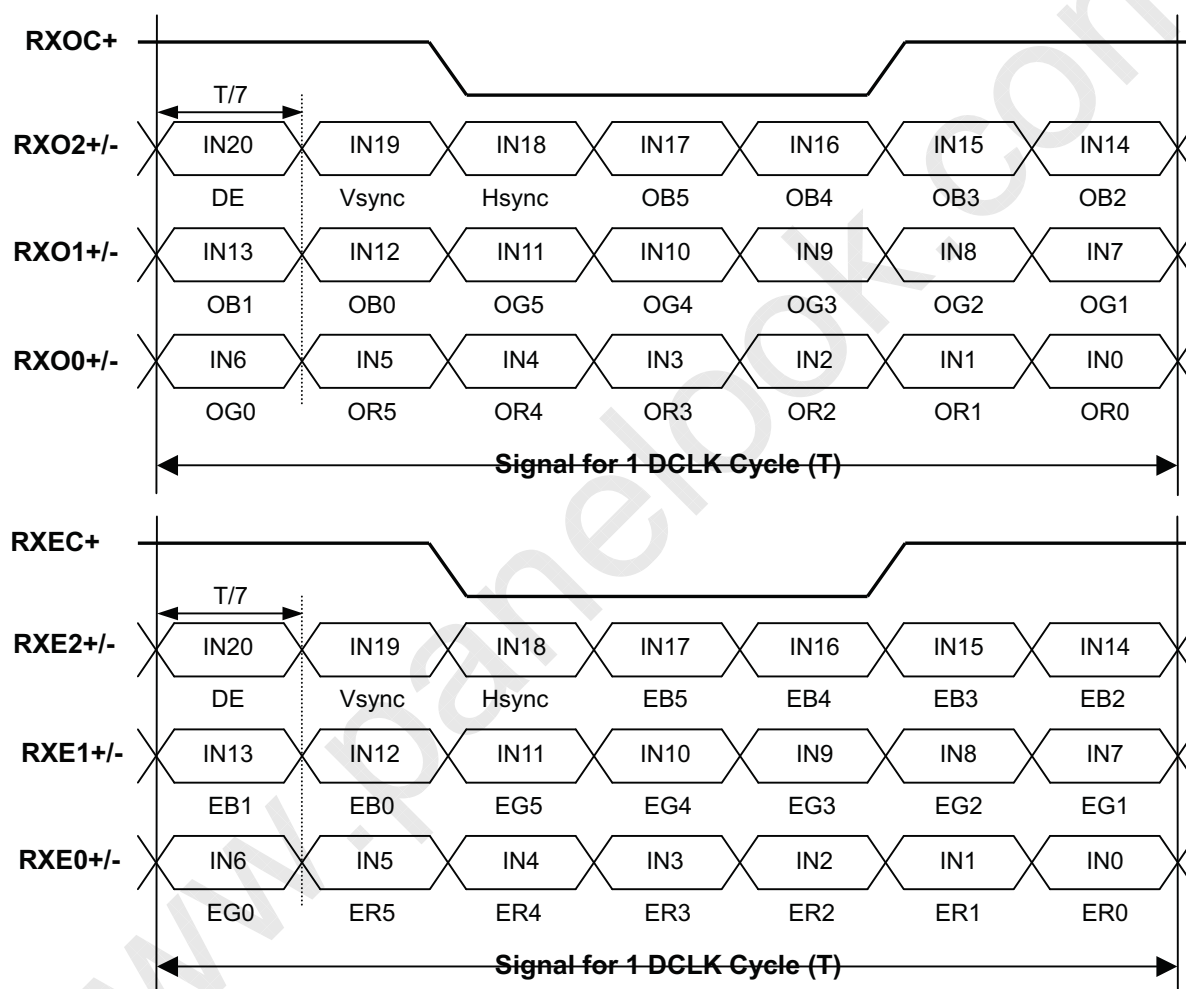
RXOC+

T/7

RXO2+/- IN20 IN19 IN18 IN17 IN16 IN15 IN14

DE Vsync Hsync OB5 OB4 OB3 OB2

RXO1+/- IN13 IN12 IN11 IN10 IN9 IN8 IN7

OB1 OB0 OG5 OG4 OG3 OG2 OG1

RXO0+/- IN6 IN5 IN4 IN3 IN2 IN1 IN0

OG0 OR5 OR4 OR3 OR2 OR1 OR0

Signal for 1 DCLK Cycle (T)

RXEC+

T/7

RXE2+/- IN20 IN19 IN18 IN17 IN16 IN15 IN14

DE Vsync Hsync EB5 EB4 EB3 EB2

RXE1+/- IN13 IN12 IN11 IN10 IN9 IN8 IN7

EB1 EB0 EG5 EG4 EG3 EG2 EG1

RXE0+/- IN6 IN5 IN4 IN3 IN2 IN1 IN0

EG0 ER5 ER4 ER3 ER2 ER1 ER0

Signal for 1 DCLK Cycle (T)

www.panelook.com